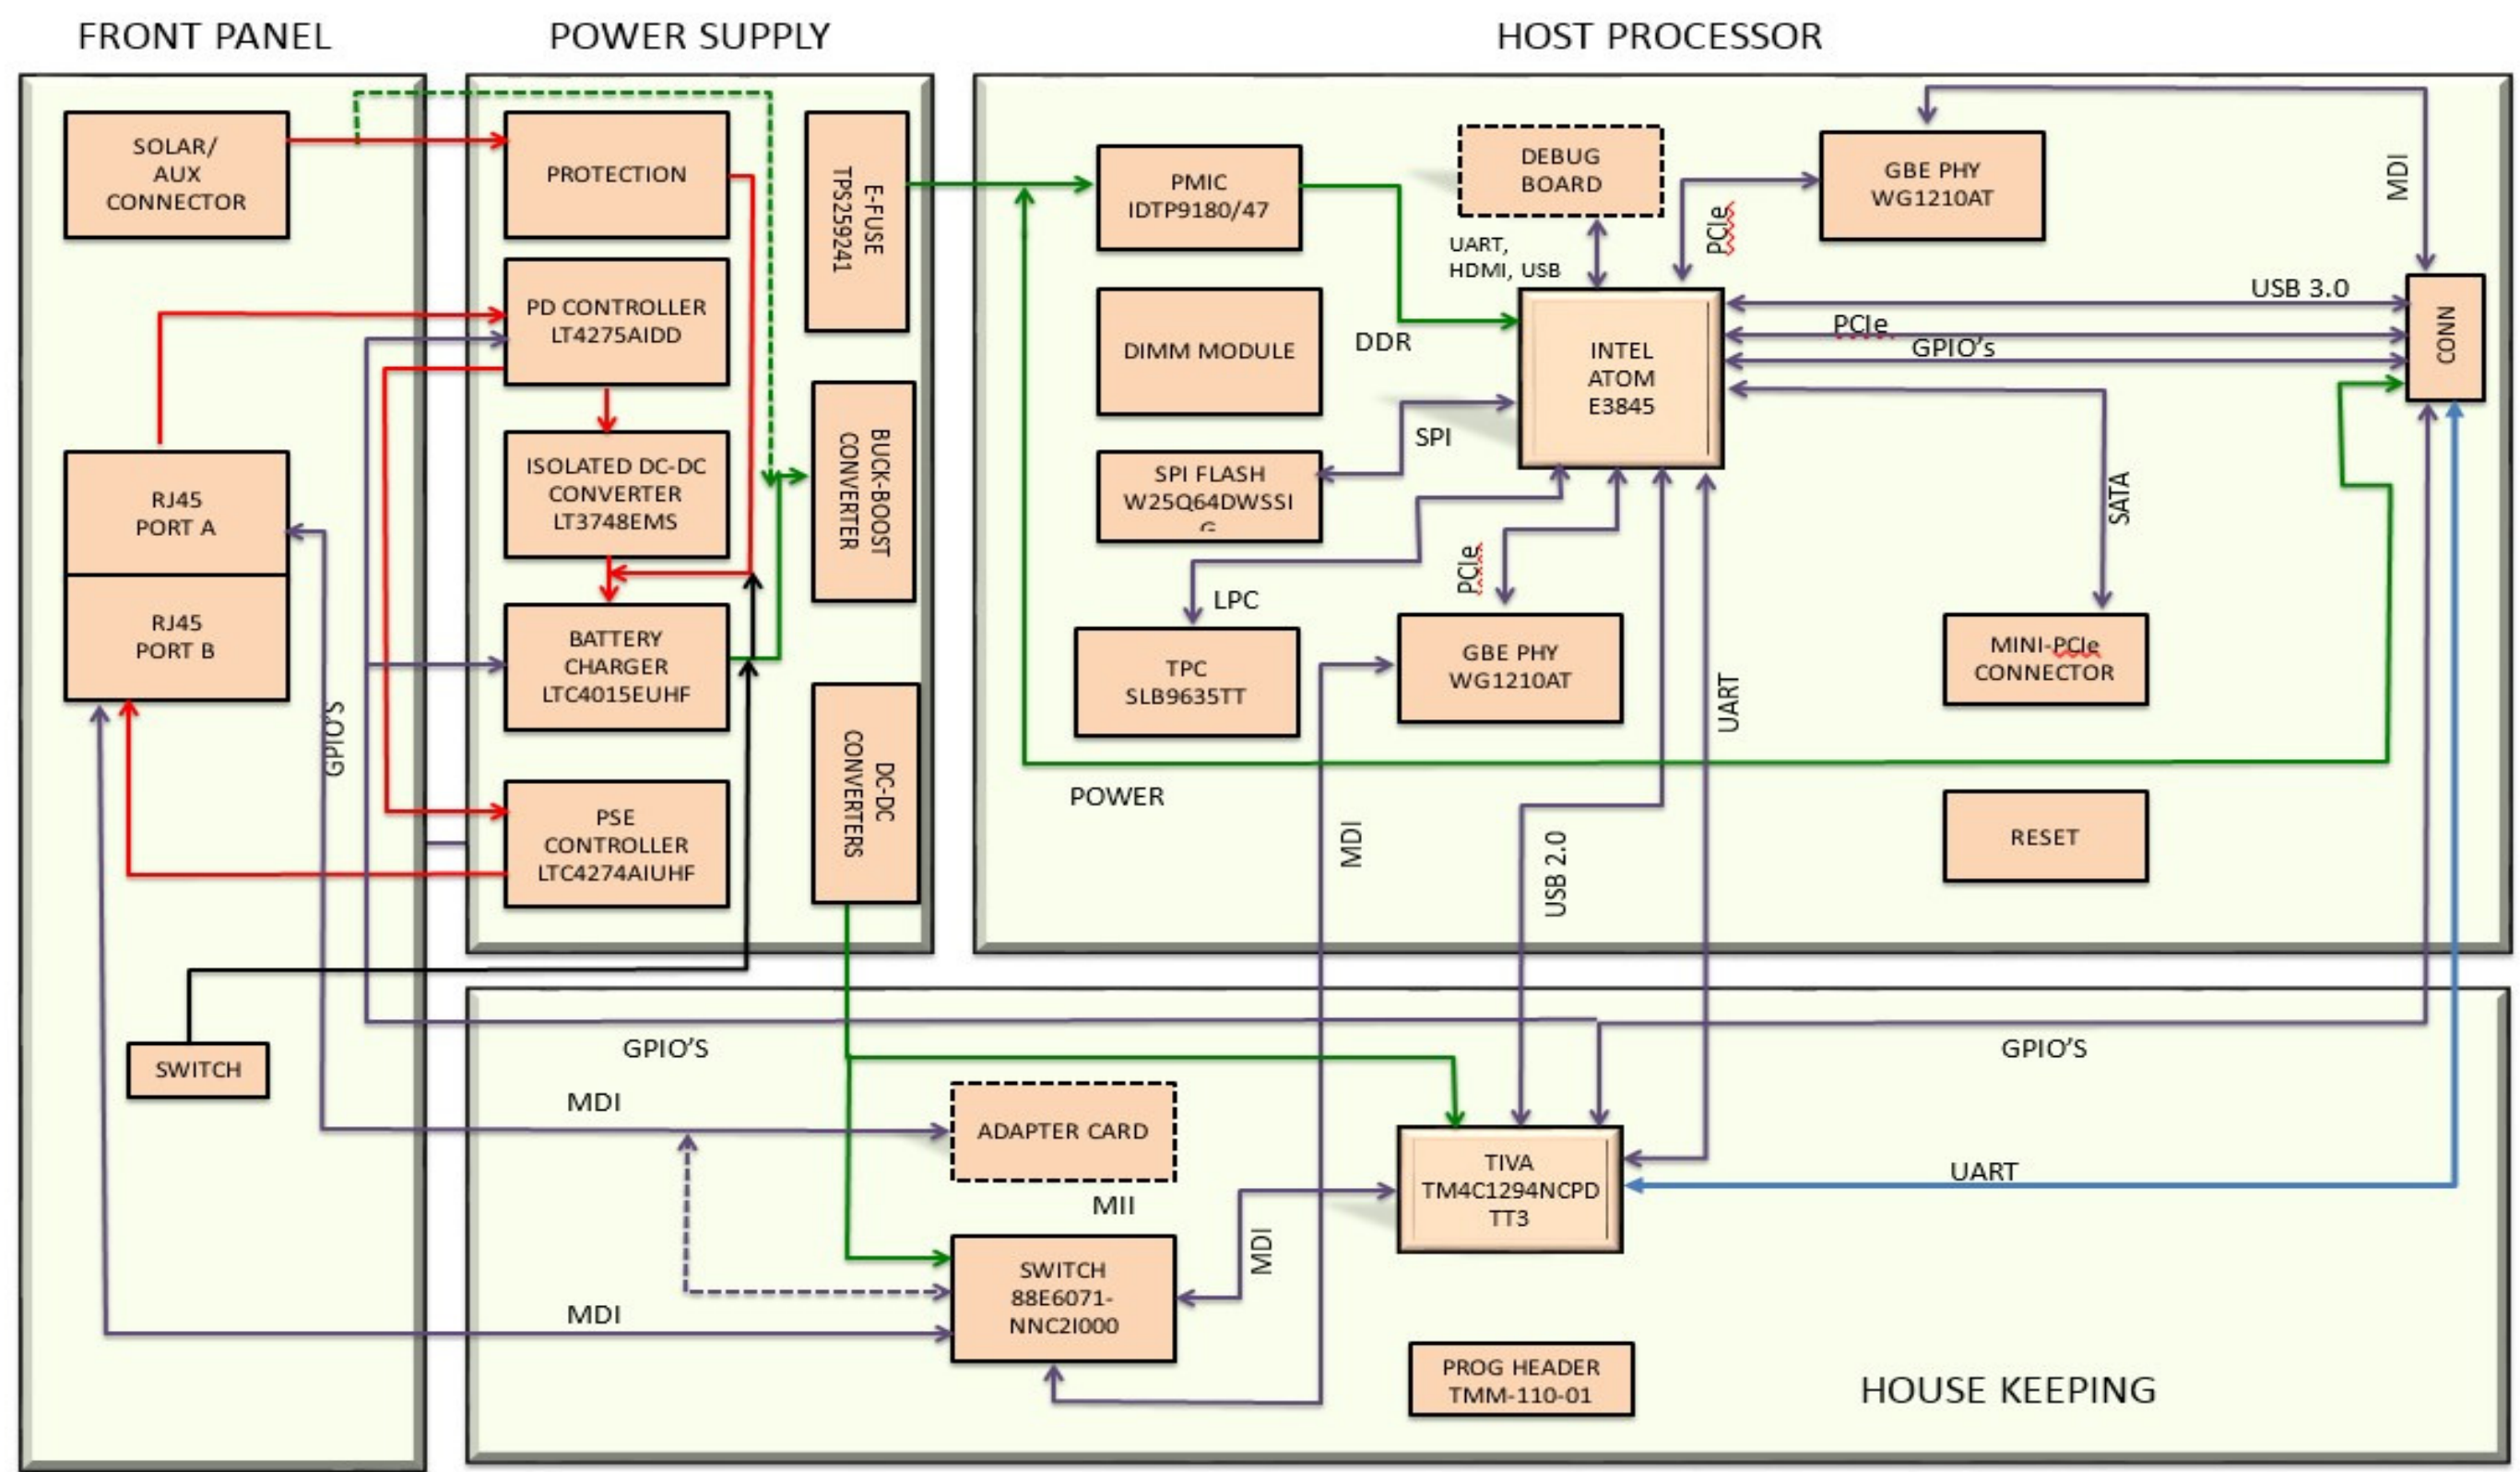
FRONT PANEL

POWER SUPPLY

HOST PROCESSOR

SOLAR/ AUX CONNECTOR

PROTECTION

E-FUSE TPS259241

PMIC IDTP9180/47

DEBUG BOARD

GBE PHY WG1210AT

MDI

PD CONTROLLER LT4275AIDD

UART, HDMI, USB

PCIe

USB 3.0

DIMM MODULE

DDR

INTEL ATOM E3845

PCIe

GPIO's

CONN

RJ45 PORT A

ISOLATED DC-DC CONVERTER LT3748EMS

BUCK-BOOST CONVERTER

SPI

SPI FLASH W25Q64DWSSI G

SATA

RJ45 PORT B

BATTERY CHARGER LTC4015EUHF

LPC

PCIe

TPC SLB9635TT

GBE PHY WG1210AT

MINI-PCIe CONNECTOR

GPIO'S

UART

PSE CONTROLLER LTC4274AIUHF

DC-DC CONVERTERS

POWER

MDI

USB 2.0

RESET

SWITCH

GPIO'S

GPIO'S

MDI

ADAPTER CARD

TIVA TM4C1294NCPD TT3

UART

MII

MDI

SWITCH 88E6071-NNC2I000

MDI

PROG HEADER TMM-110-01

HOUSE KEEPING